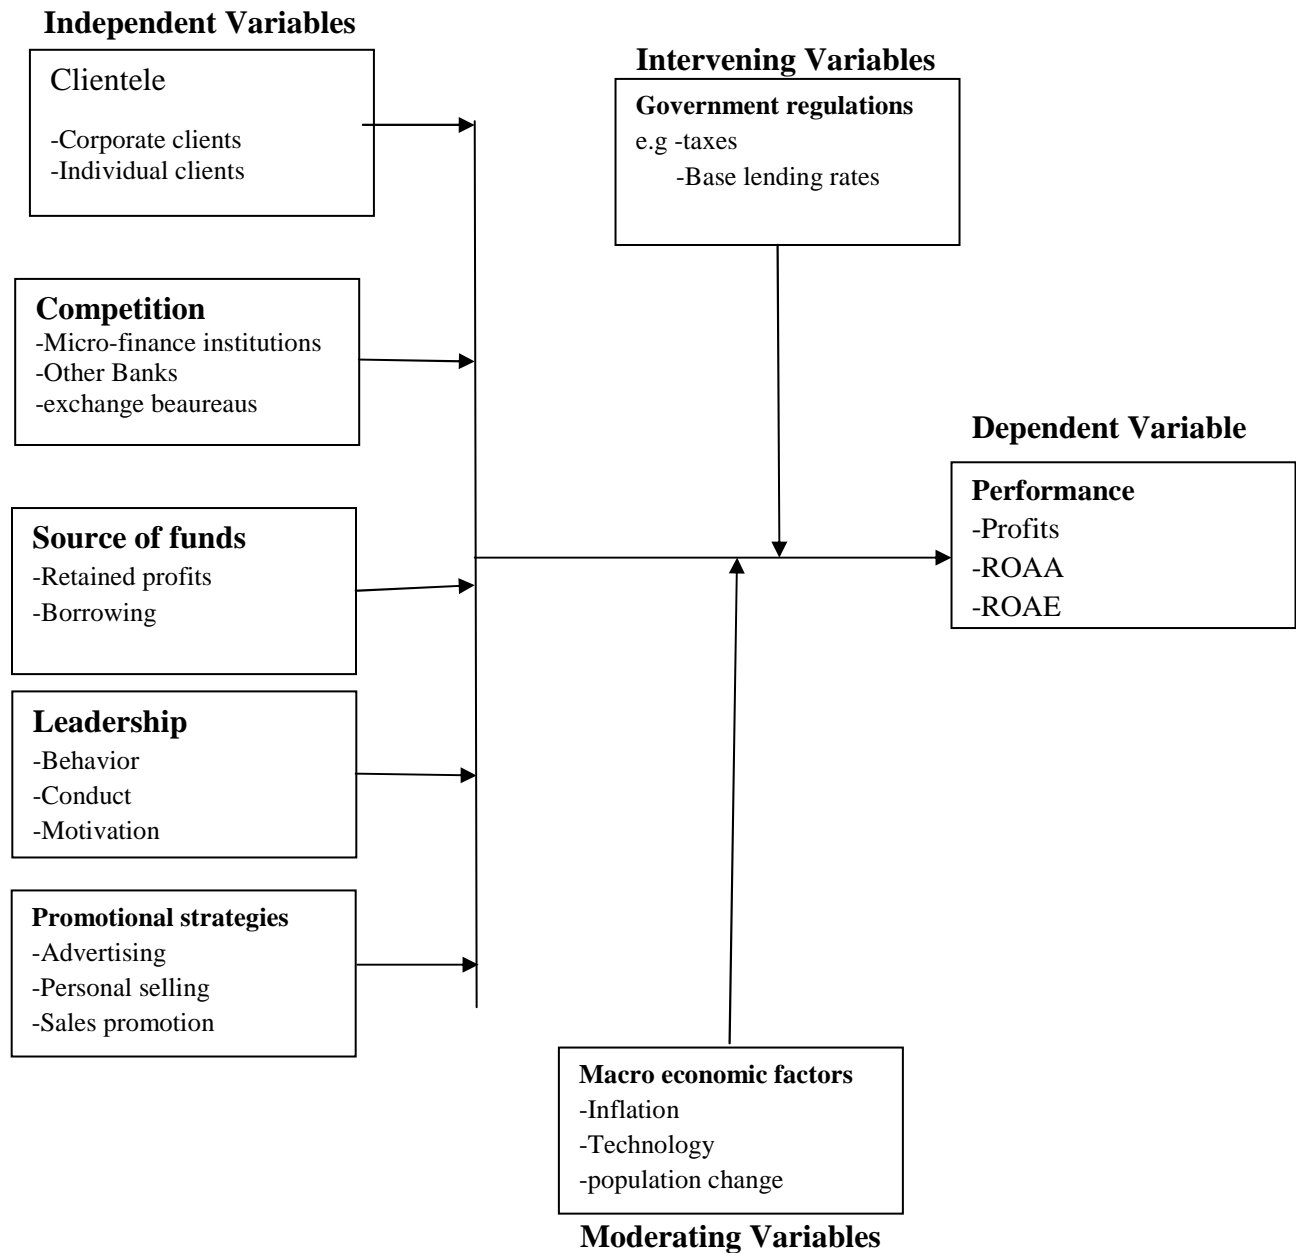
Independent Variables

Clientele
-Corporate clients
-Individual clients

Competition
-Micro-finance institutions
-Other Banks
-exchange beaureaus

Source of funds
-Retained profits
-Borrowing

Leadership
-Behavior
-Conduct
-Motivation

Promotional strategies
-Advertising
-Personal selling
-Sales promotion

Intervening Variables

Government regulations
e.g -taxes
-Base lending rates

Dependent Variable

Performance
-Profits
-ROAA
-ROAE

Macro economic factors
-Inflation
-Technology
-population change

Moderating Variables